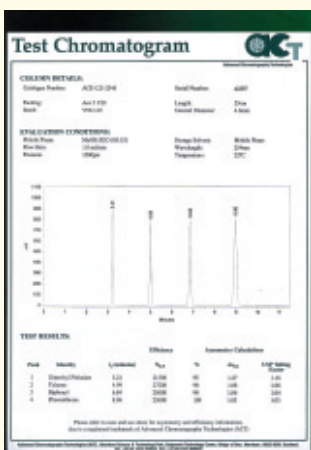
Test Chromatogram

ACT

Advanced Chromatography Technologies

COLUMN DETAILS:

Catalogue Number: ACE-121-2546

Serial Number: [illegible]

Packing: Ace 5 C18

Length: 25cm

Batch: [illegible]

Internal Diameter: 4.6mm

EVALUATION CONDITIONS:

Mobile Phase: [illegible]

Storage Solvent: Mobile Phase

Flow Rate: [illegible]

Wavelength: 254nm

Pressure: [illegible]

Temperature: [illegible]

TEST RESULTS:

| Peak | Identity | $t_R$ (minutes) | $N_{5\sigma}$ | % | $As_{10\%}$ | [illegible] |
|---|---|---|---|---|---|---|
| 1 | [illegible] | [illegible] | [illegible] | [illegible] | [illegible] | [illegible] |
| 2 | Toluene | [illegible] | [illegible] | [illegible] | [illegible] | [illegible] |
| 3 | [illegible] | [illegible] | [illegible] | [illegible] | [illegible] | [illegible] |
| 4 | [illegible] | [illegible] | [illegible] | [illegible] | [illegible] | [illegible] |

Efficiency

Asymmetry Calculation

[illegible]

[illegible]